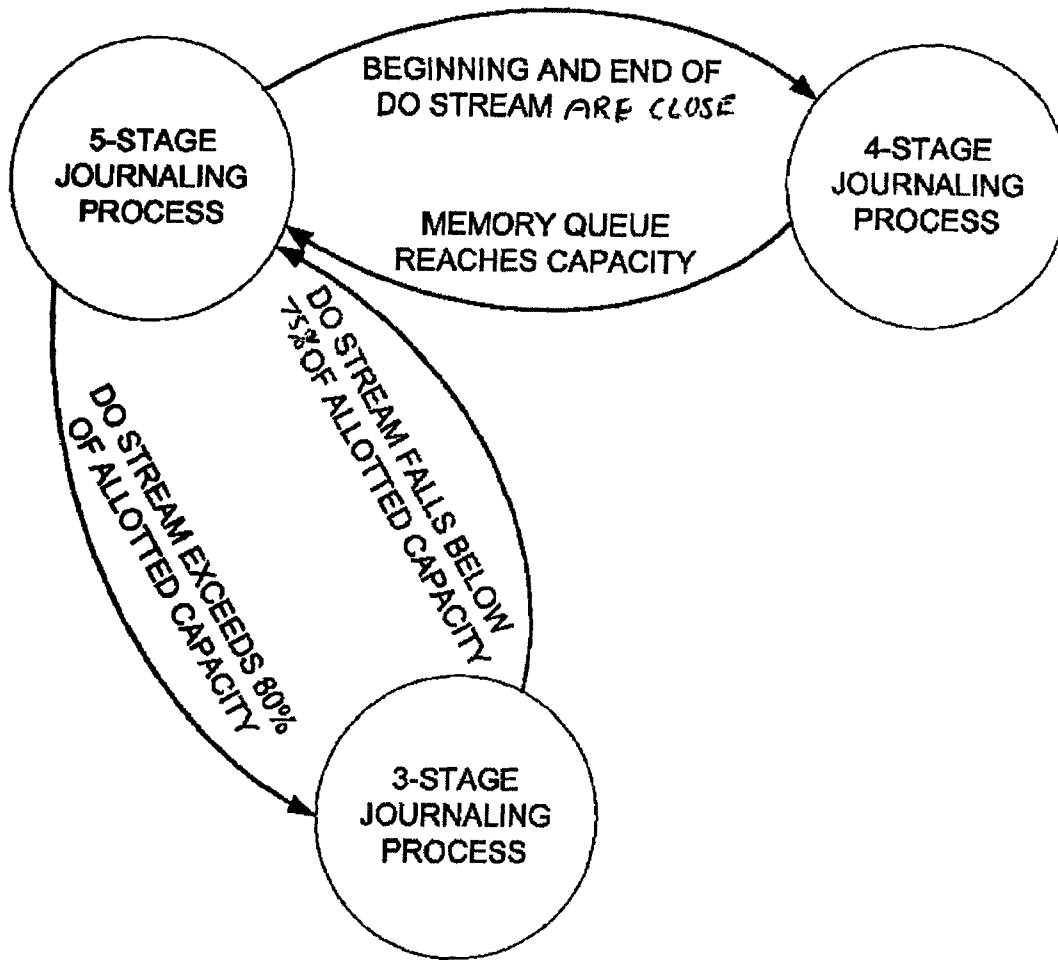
5-STAGE JOURNALING PROCESS

BEGINNING AND END OF DO STREAM ARE CLOSE

4-STAGE JOURNALING PROCESS

MEMORY QUEUE REACHES CAPACITY

DO STREAM FALLS BELOW 75% OF ALLOTTED CAPACITY

DO STREAM EXCEEDS 80% OF ALLOTTED CAPACITY

3-STAGE JOURNALING PROCESS